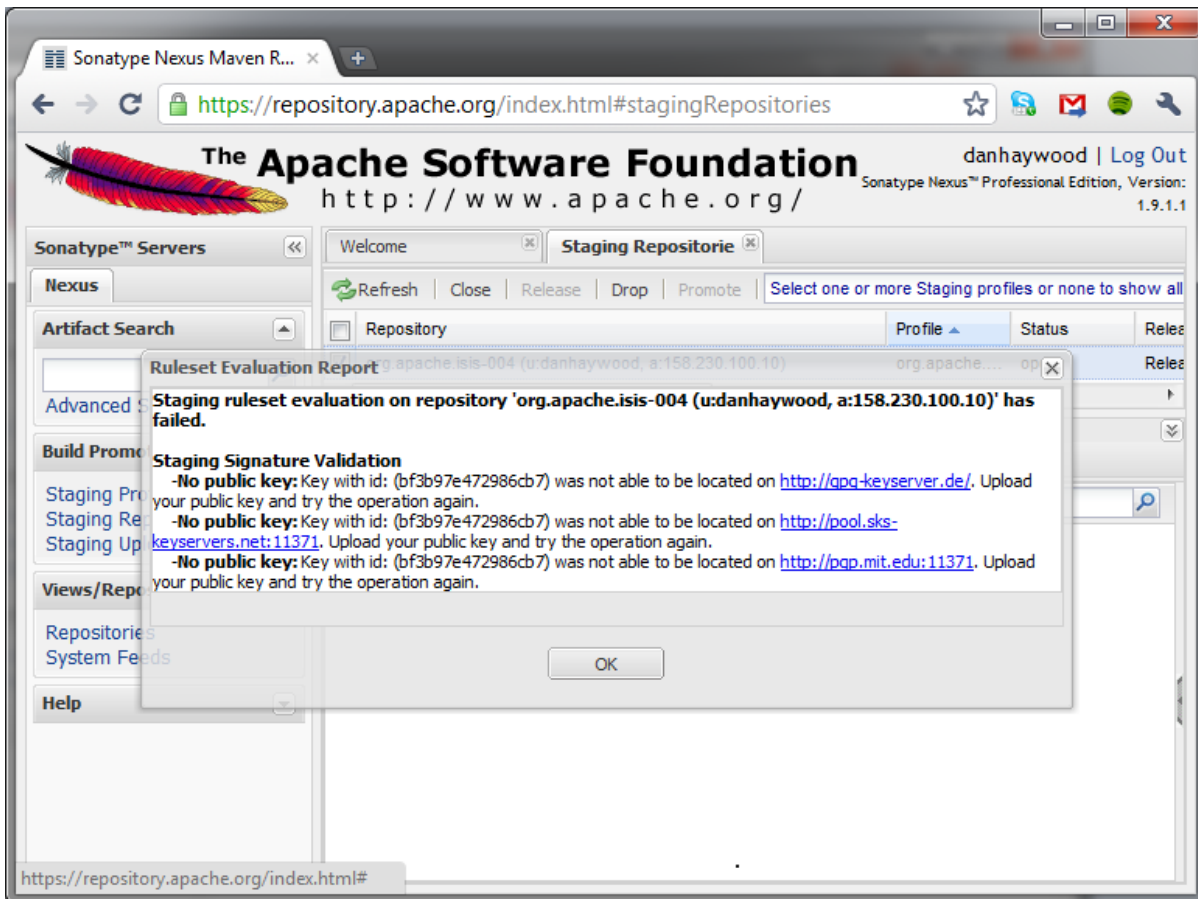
Sonatype Nexus Maven R... ×

https://repository.apache.org/index.html#stagingRepositories

The Apache Software Foundation
http://www.apache.org/

danhaywood | Log Out
Sonatype Nexus™ Professional Edition, Version: 1.9.1.1

Sonatype™ Servers

Nexus

Artifact Search

Advanced S

Build Promo

Staging Pro
Staging Re
Staging Up

Views/Repo

Repositories
System Feeds

Help

Welcome

Staging Repositorie

Refresh | Close | Release | Drop | Promote | Select one or more Staging profiles or none to show all

| Repository | Profile | Status | Relea |
|---|---|---|---|
| org.apache.isis-004 (u:danhaywood, a:158.230.100.10) | org.apache.... | op | Relea |

Ruleset Evaluation Report

Staging ruleset evaluation on repository 'org.apache.isis-004 (u:danhaywood, a:158.230.100.10)' has failed.

Staging Signature Validation
-No public key: Key with id: (bf3b97e472986cb7) was not able to be located on http://gpg-keyserver.de/. Upload your public key and try the operation again.
-No public key: Key with id: (bf3b97e472986cb7) was not able to be located on http://pool.sks-keyservers.net:11371. Upload your public key and try the operation again.
-No public key: Key with id: (bf3b97e472986cb7) was not able to be located on http://pgp.mit.edu:11371. Upload your public key and try the operation again.

OK

https://repository.apache.org/index.html#